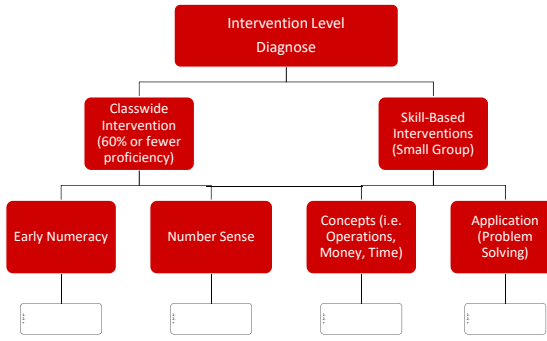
Intervention Level
Diagnose

Classwide Intervention (60% or fewer proficiency)

Skill-Based Interventions (Small Group)

Early Numeracy

Number Sense

Concepts (i.e. Operations, Money, Time)

Application (Problem Solving)